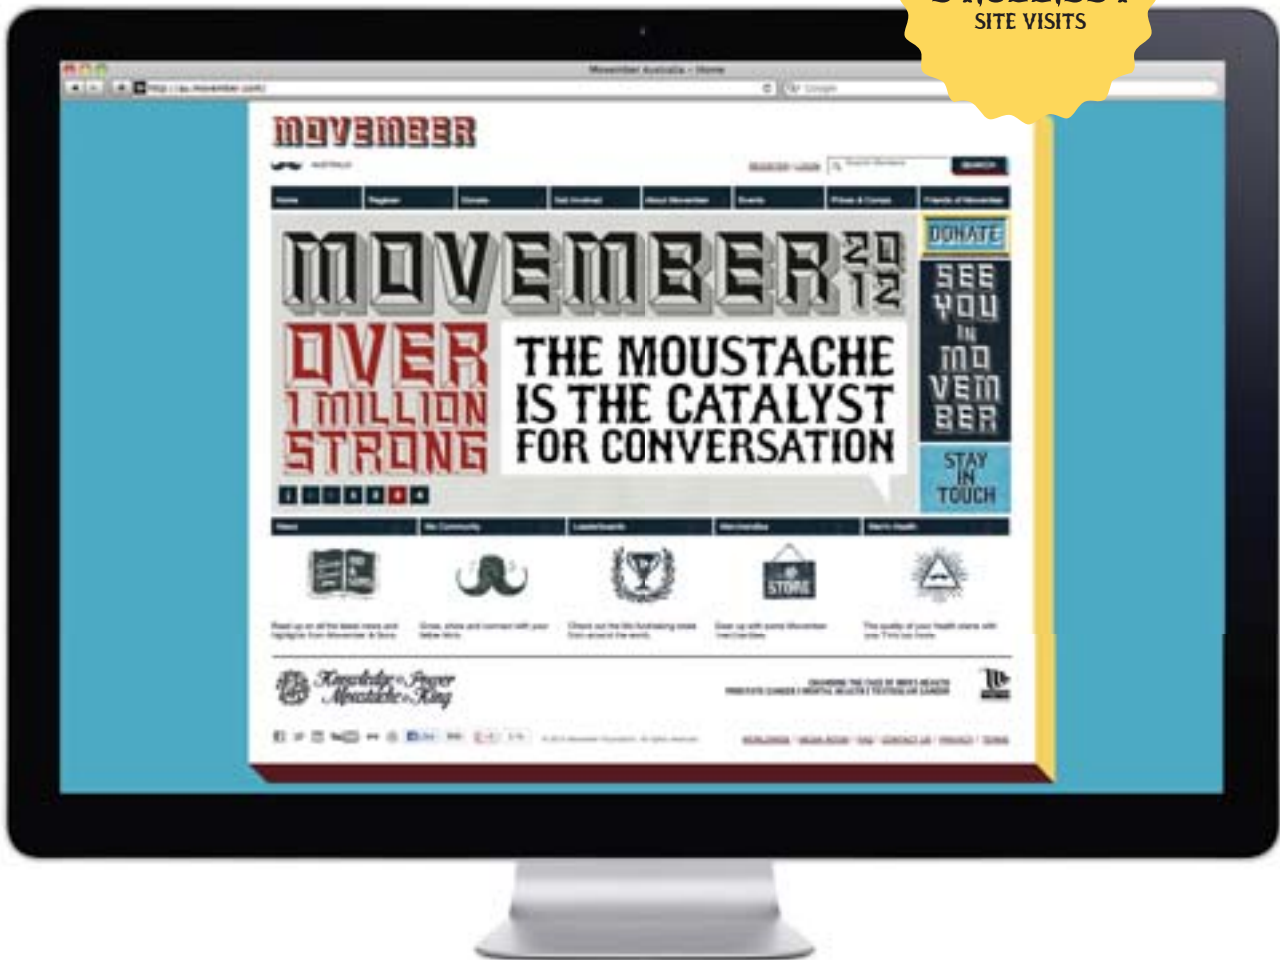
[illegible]
SITE VISITS

Movember Australia - Home

MOVEMBER

MOVEMBER 2012

OVER 1 MILLION STRONG

THE MOUSTACHE IS THE CATALYST FOR CONVERSATION

DONATE

SEE YOU IN MOVEMBER

STAY IN TOUCH

STORE

Knowledge is Power
Moustache is King